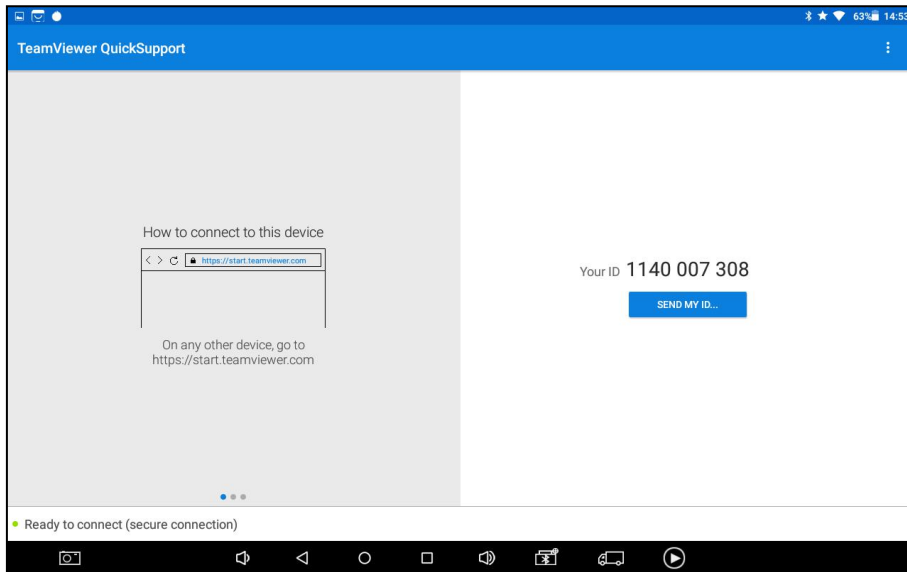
63% 14:53

TeamViewer QuickSupport

How to connect to this device

https://start.teamviewer.com

On any other device, go to https://start.teamviewer.com

Your ID 1140 007 308

SEND MY ID...

Ready to connect (secure connection)